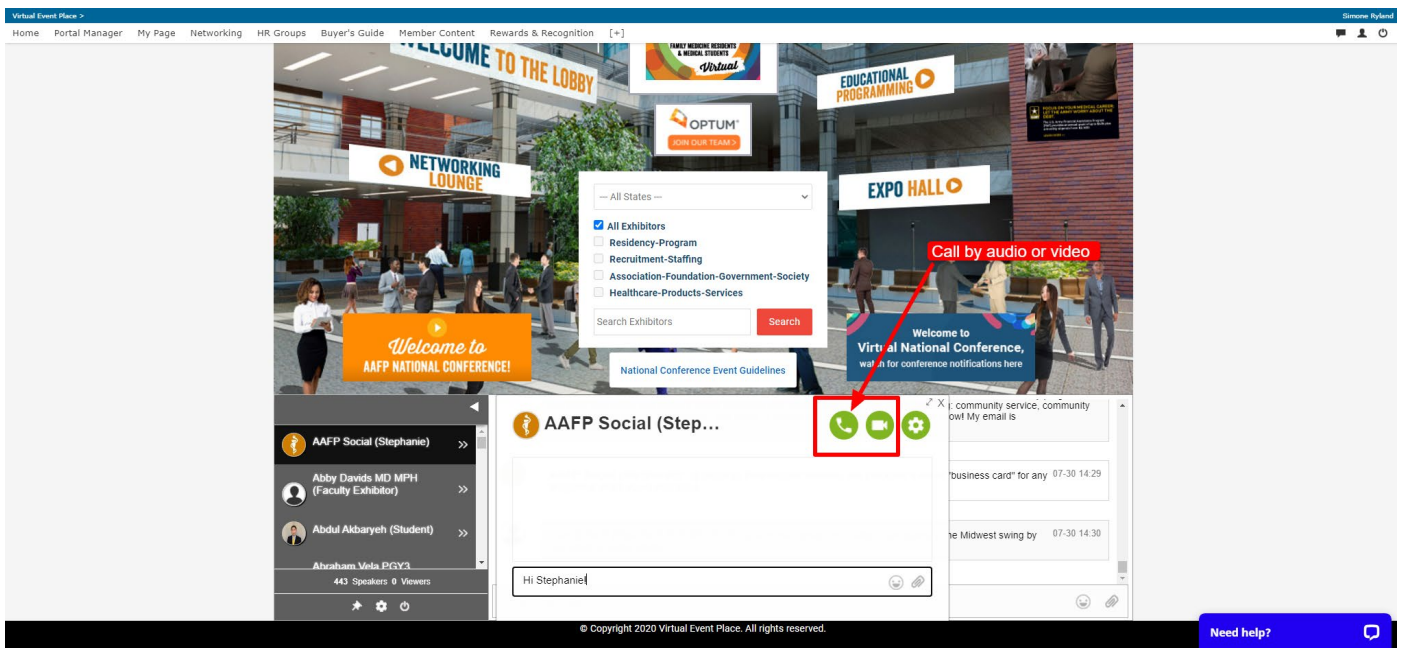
Virtual Event Place >

Simone Ryland

Home Portal Manager My Page Networking HR Groups Buyer's Guide Member Content Rewards & Recognition [+]

WELCOME TO THE LOBBY

FAMILY MEDICINE RESIDENTS & MEDICAL STUDENTS Virtual

EDUCATIONAL PROGRAMMING

OPTUM JOIN OUR TEAM >

NETWORKING LOUNGE

EXPO HALL

— All States —

All Exhibitors
Residency-Program
Recruitment-Staffing
Association-Foundation-Government-Society
Healthcare-Products-Services

Search Exhibitors
Search

Call by audio or video

Welcome to AAFP NATIONAL CONFERENCE!

Welcome to Virtual National Conference, watch for conference notifications here

National Conference Event Guidelines

AAFP Social (Stephanie)
Abby Davids MD MPH (Faculty Exhibitor)
Abdul Akbaryeh (Student)
Abraham Vela PGY3

443 Speakers 0 Viewers

AAFP Social (Step...

: community service, community ow! My email is

"business card" for any 07-30 14:29

he Midwest swing by 07-30 14:30

Hi Stephanie!

© Copyright 2020 Virtual Event Place. All rights reserved.

Need help?